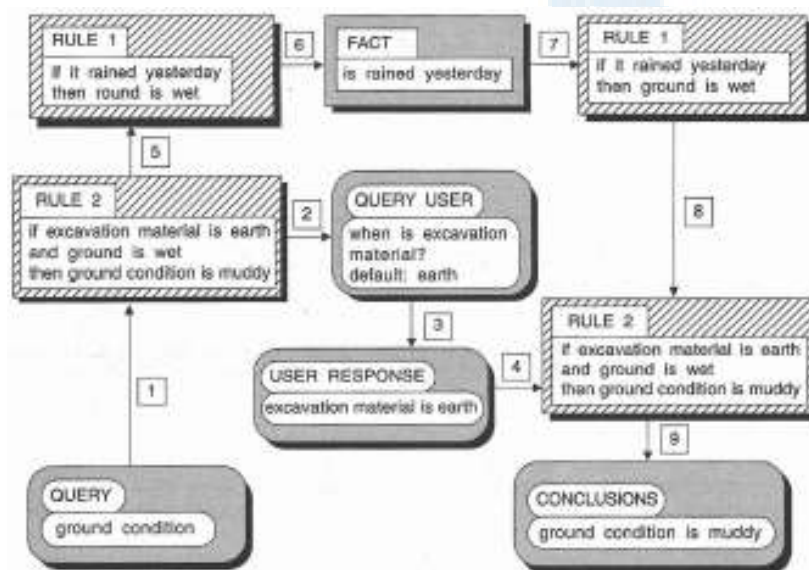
RULE 1
if it rained yesterday then round is wet

6

FACT
is rained yesterday

7

RULE 1
if it rained yesterday then ground is wet

5

RULE 2
if excavation material is earth and ground is wet then ground condition is muddy

2

QUERY USER
when is excavation material?
default: earth

8

3

RULE 2
if excavation material is earth and ground is wet then ground condition is muddy

4

USER RESPONSE
excavation material is earth

1

9

QUERY
ground condition

CONCLUSIONS
ground condition is muddy